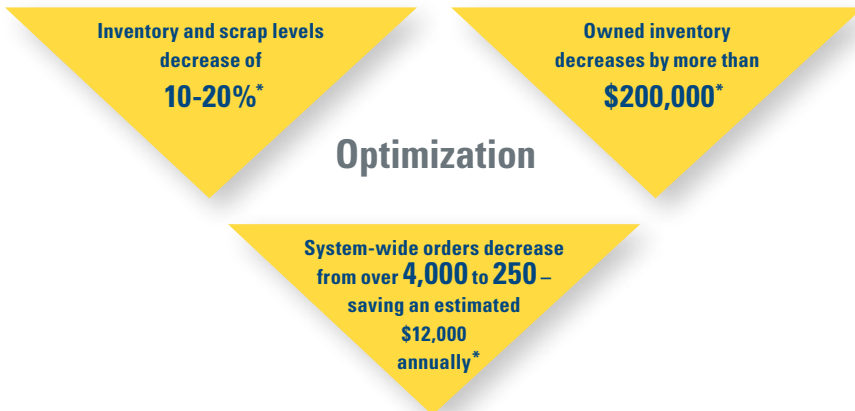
Inventory and scrap levels decrease of 10-20%*

Owned inventory decreases by more than $200,000*

Optimization

System-wide orders decrease from over 4,000 to 250 – saving an estimated $12,000 annually*